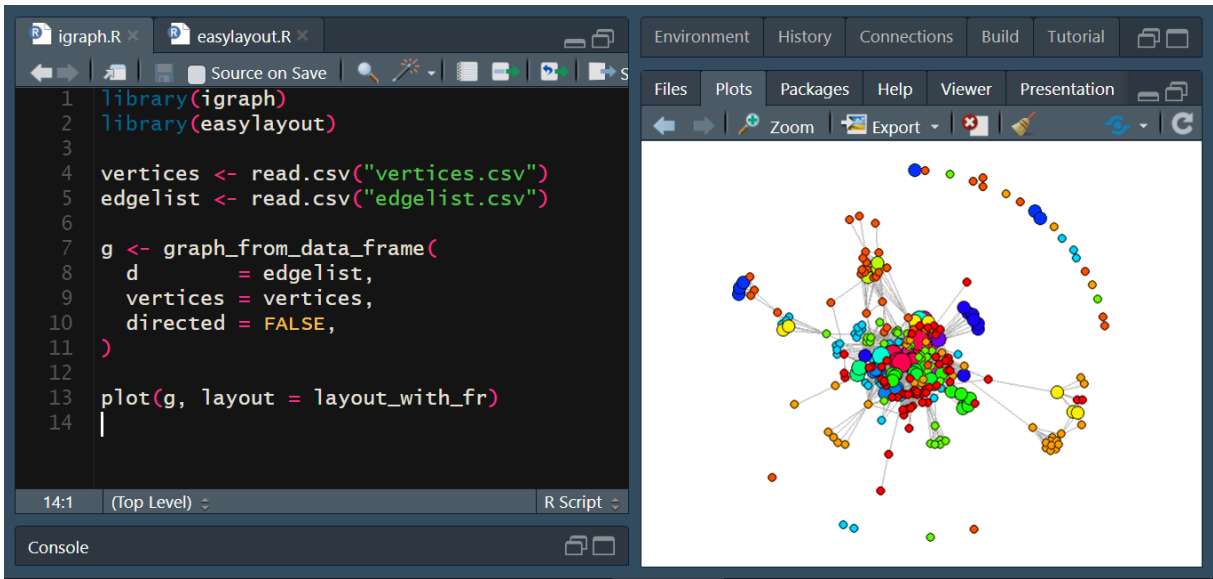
igraph.R × easylayout.R ×

Source on Save

1 library(igraph)
2 library(easylayout)
3
4 vertices <- read.csv("vertices.csv")
5 edgelist <- read.csv("edgelist.csv")
6
7 g <- graph_from_data_frame(
8 d = edgelist,
9 vertices = vertices,
10 directed = FALSE,
11 )
12
13 plot(g, layout = layout_with_fr)
14

14:1 (Top Level) R Script

Console

Environment History Connections Build Tutorial

Files Plots Packages Help Viewer Presentation

Zoom Export